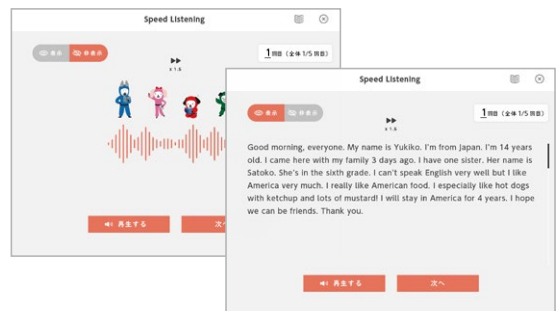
Speed Listening

表示 非表示

x 1.6

1 回目（全体 1/5 回目）

再生する

次へ

Speed Listening

表示 非表示

x 1.6

1 回目（全体 1/5 回目）

Good morning, everyone. My name is Yukiko. I'm from Japan. I'm 14 years old. I came here with my family 3 days ago. I have one sister. Her name is Satoko. She's in the sixth grade. I can't speak English very well but I like America very much. I really like American food. I especially like hot dogs with ketchup and lots of mustard! I will stay in America for 4 years. I hope we can be friends. Thank you.

再生する

次へ